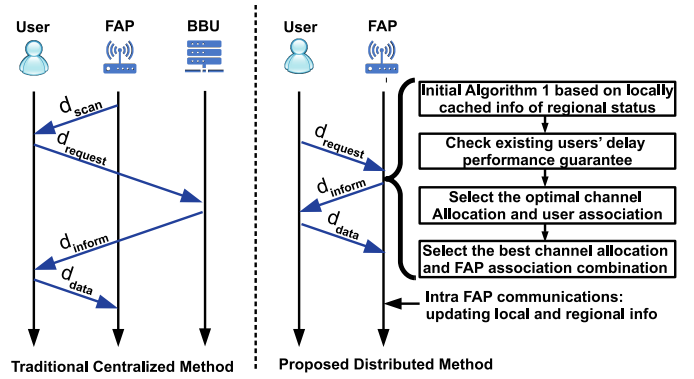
User FAP BBU

$d_{scan}$

$d_{request}$

$d_{inform}$

$d_{data}$

Traditional Centralized Method

User FAP

$d_{request}$

$d_{inform}$

$d_{data}$

Initial Algorithm 1 based on locally cached info of regional status

Check existing users' delay performance guarantee

Select the optimal channel Allocation and user association

Select the best channel allocation and FAP association combination

Intra FAP communications: updating local and regional info

Proposed Distributed Method